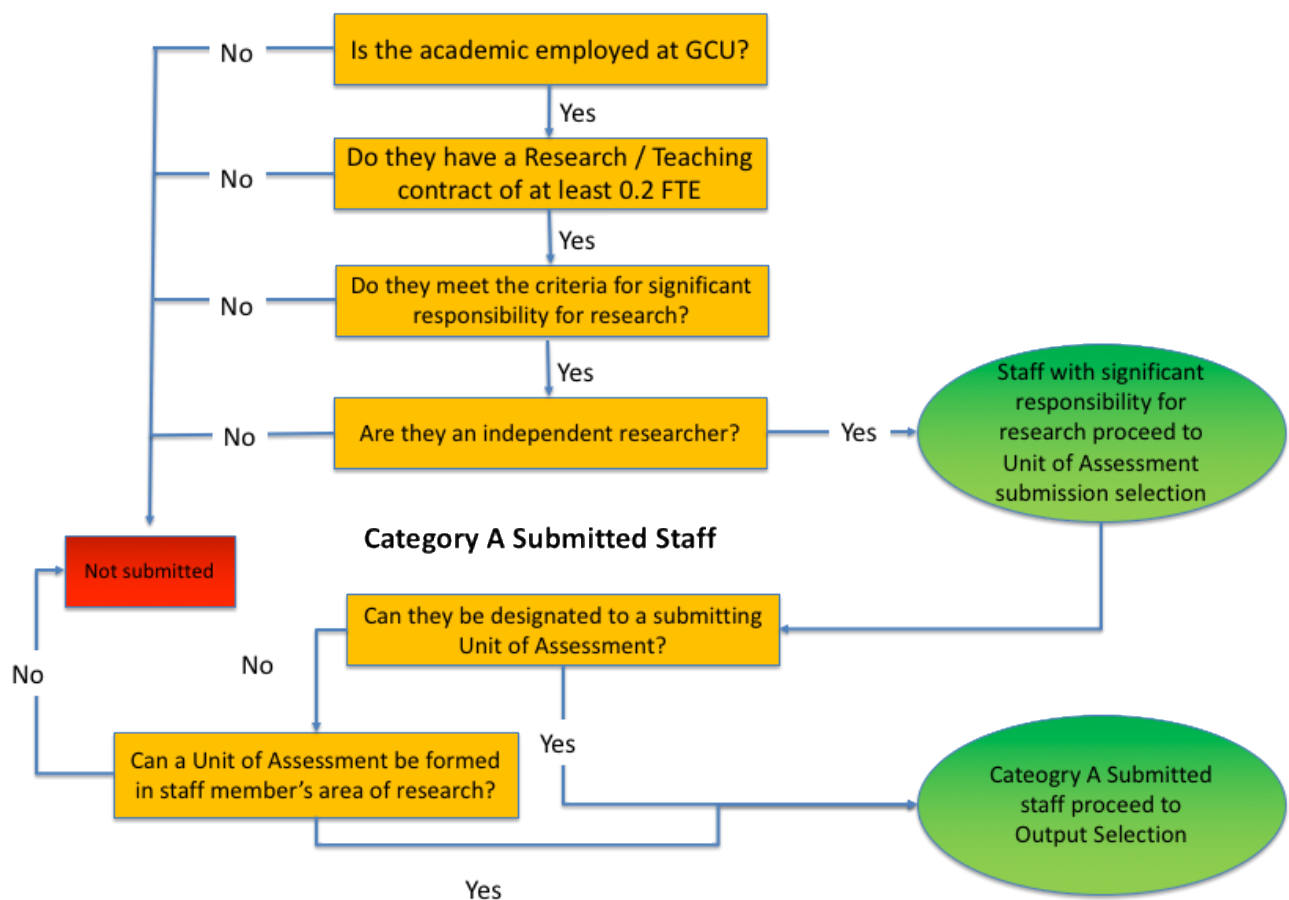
Is the academic employed at GCU?

No

Yes

Do they have a Research / Teaching contract of at least 0.2 FTE

No

Yes

Do they meet the criteria for significant responsibility for research?

No

Yes

Are they an independent researcher?

No

Yes

Staff with significant responsibility for research proceed to Unit of Assessment submission selection

Category A Submitted Staff

Not submitted

Can they be designated to a submitting Unit of Assessment?

No

No

Yes

Can a Unit of Assessment be formed in staff member's area of research?

Cateogry A Submitted staff proceed to Output Selection

Yes